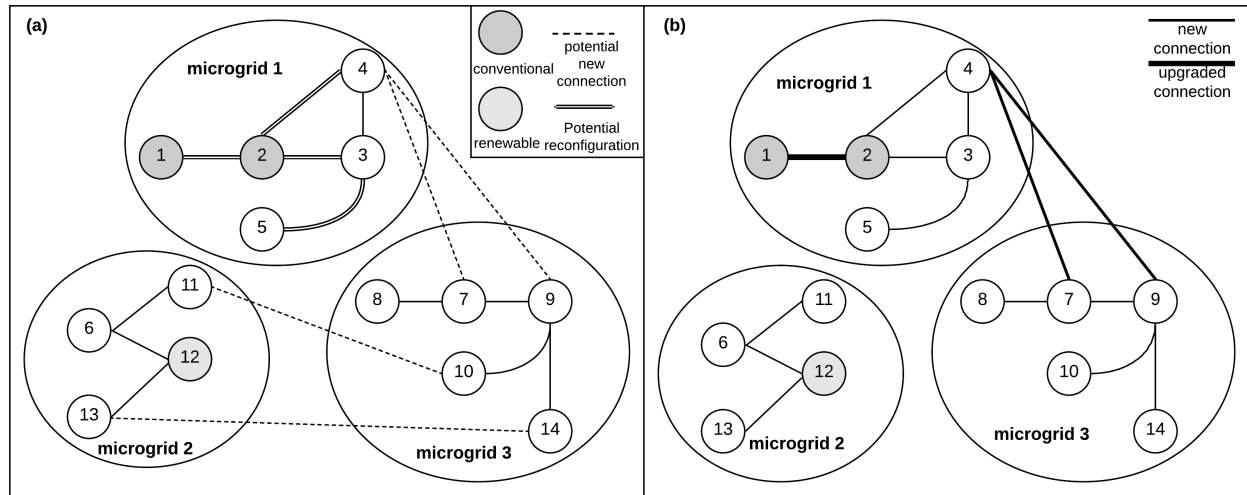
(a)

conventional

potential new connection

renewable

Potential reconfiguration

microgrid 1

4

1

2

3

5

11

6

12

13

microgrid 2

8

7

9

10

14

microgrid 3

(b)

new connection

upgraded connection

microgrid 1

4

1

2

3

5

11

6

12

13

microgrid 2

8

7

9

10

14

microgrid 3